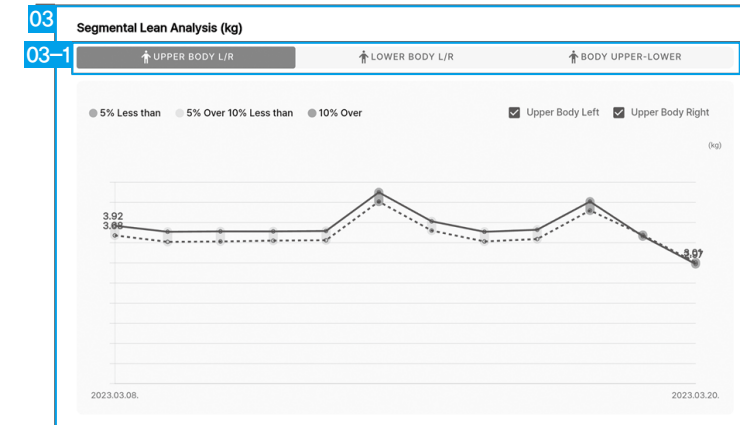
03

Segmental Lean Analysis (kg)

03-1

UPPER BODY L/R

LOWER BODY L/R

BODY UPPER-LOWER

5% Less than

5% Over 10% Less than

10% Over

Upper Body Left

Upper Body Right

(kg)

3.92

3.88

3.01

3.07

2023.03.08.

2023.03.20.